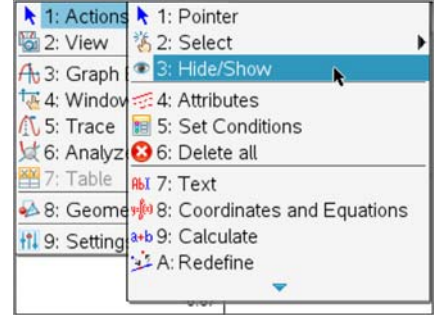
1: Actions
2: View
3: Graph
4: Window
5: Trace
6: Analyz
7: Table
8: Geome
9: Setting

1: Pointer
2: Select
3: Hide/Show
4: Attributes
5: Set Conditions
6: Delete all
7: Text
8: Coordinates and Equations
9: Calculate
A: Redefine